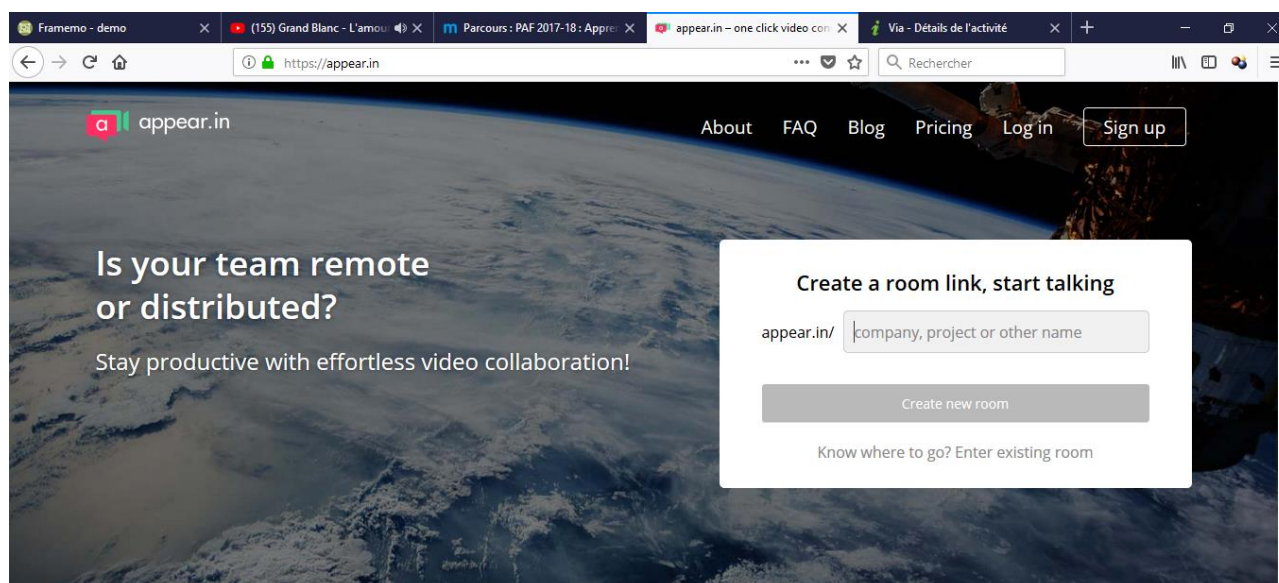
Framemo - demo
(155) Grand Blanc - L'amou
Parcours : PAF 2017-18 : Appre
appear.in – one click video con
Via - Détails de l'activité

https://appear.in
Rechercher

appear.in
About FAQ Blog Pricing Log in Sign up

Is your team remote or distributed?

Stay productive with effortless video collaboration!

Create a room link, start talking

appear.in/ company, project or other name

Create new room

Know where to go? Enter existing room